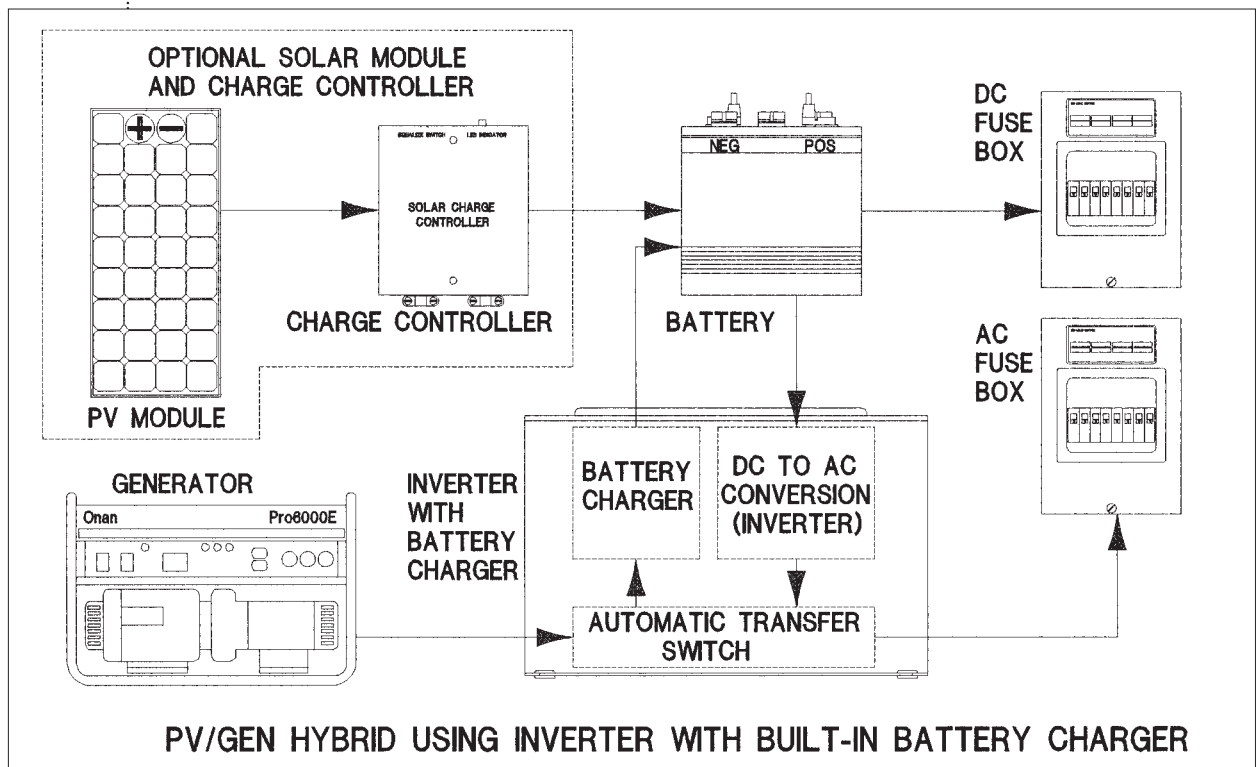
OPTIONAL SOLAR MODULE AND CHARGE CONTROLLER

EQUALIZE SWITCH LED INDICATOR

SOLAR CHARGE CONTROLLER

CHARGE CONTROLLER

PV MODULE

NEG POS

BATTERY

DC FUSE BOX

AC FUSE BOX

GENERATOR

Onan Pro6000E

INVERTER WITH BATTERY CHARGER

BATTERY CHARGER

DC TO AC CONVERSION (INVERTER)

AUTOMATIC TRANSFER SWITCH

PV/GEN HYBRID USING INVERTER WITH BUILT-IN BATTERY CHARGER